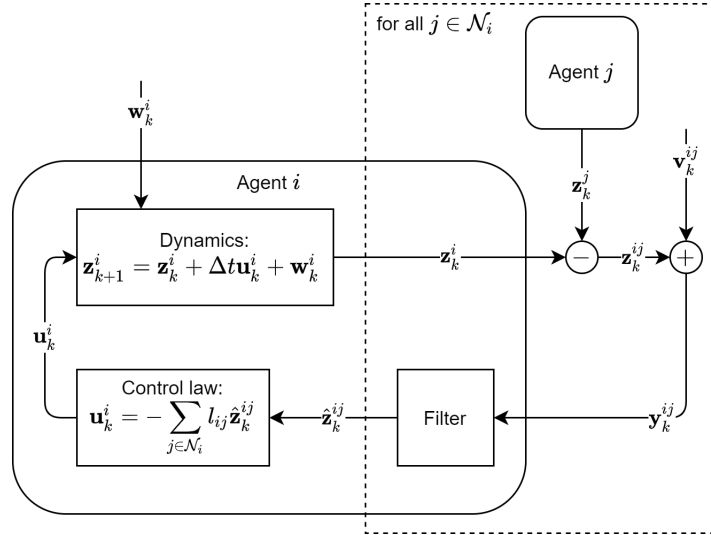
for all $j \in \mathcal{N}_i$

Agent $j$

$\mathbf{w}_k^i$

$\mathbf{v}_k^{ij}$

Agent $i$

$\mathbf{z}_k^j$

Dynamics:
$\mathbf{z}_{k+1}^i = \mathbf{z}_k^i + \Delta t \mathbf{u}_k^i + \mathbf{w}_k^i$

$\mathbf{z}_k^i$

$-$

$\mathbf{z}_k^{ij}$

$+$

$\mathbf{u}_k^i$

Control law:
$\mathbf{u}_k^i = -\sum_{j \in \mathcal{N}_i} l_{ij} \hat{\mathbf{z}}_k^{ij}$

$\hat{\mathbf{z}}_k^{ij}$

Filter

$\mathbf{y}_k^{ij}$